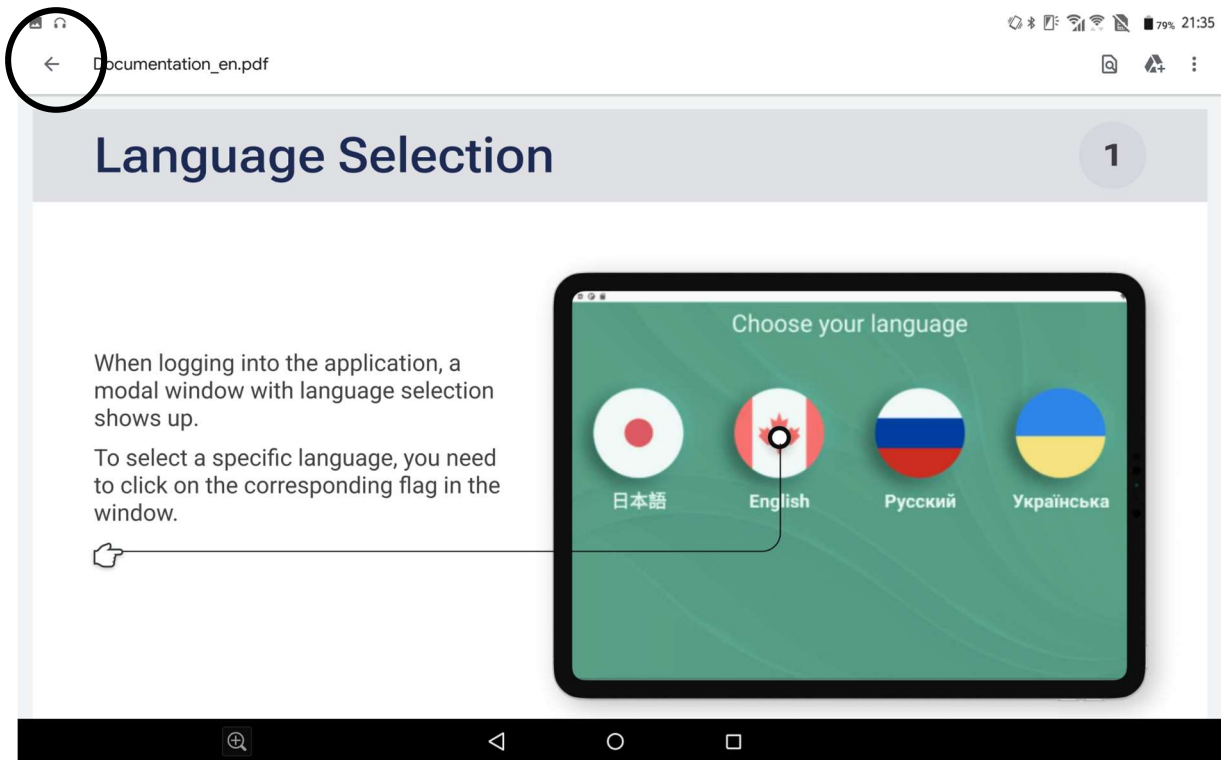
79% 21:35

Documentation_en.pdf

Language Selection

1

When logging into the application, a modal window with language selection shows up.

To select a specific language, you need to click on the corresponding flag in the window.

Choose your language

日本語

English

Русский

Українська